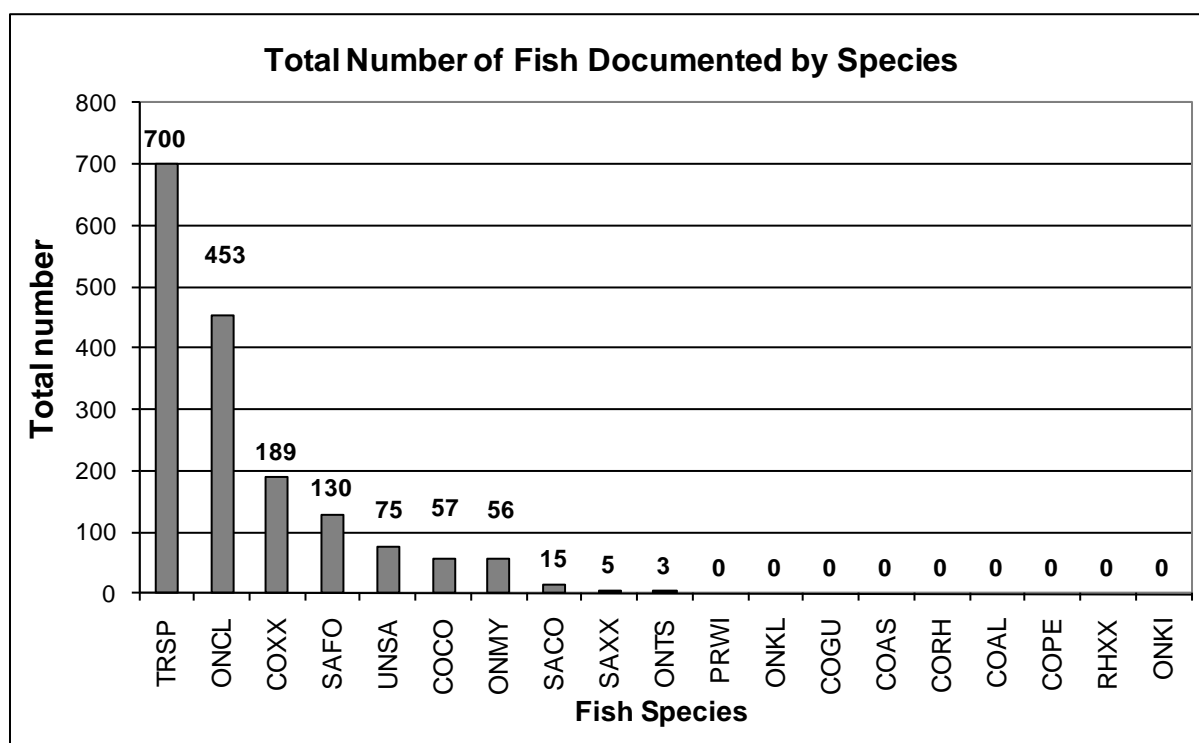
Total Number of Fish Documented by Species

Total number

800
700
600
500
400
300
200
100
0

700
453
189
130
75
57
56
15
5
3
0
0
0
0
0
0
0
0
0

TRSP
ONCL
COXX
SAFO
UNSA
COCO
ONMY
SACO
SAXX
ONTS
PRWI
ONKL
COGU
COAS
CORH
COAL
COPE
RHXX
ONKI

Fish Species